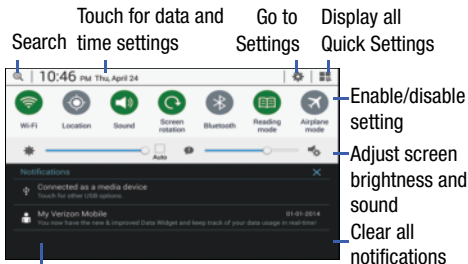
Touch for data and time settings

Go to Settings

Display all Quick Settings

Search

10:46 PM Thu, April 24

Wi-Fi

Location

Sound

Screen rotation

Bluetooth

Reading mode

Airplane mode

Enable/disable setting

Auto

Adjust screen brightness and sound

Notifications

Connected as a media device

Touch for other USB options.

My Verizon Mobile

01-01-2014

You now have the new & improved Data Widget and keep track of your data usage in real-time!

Clear all notifications